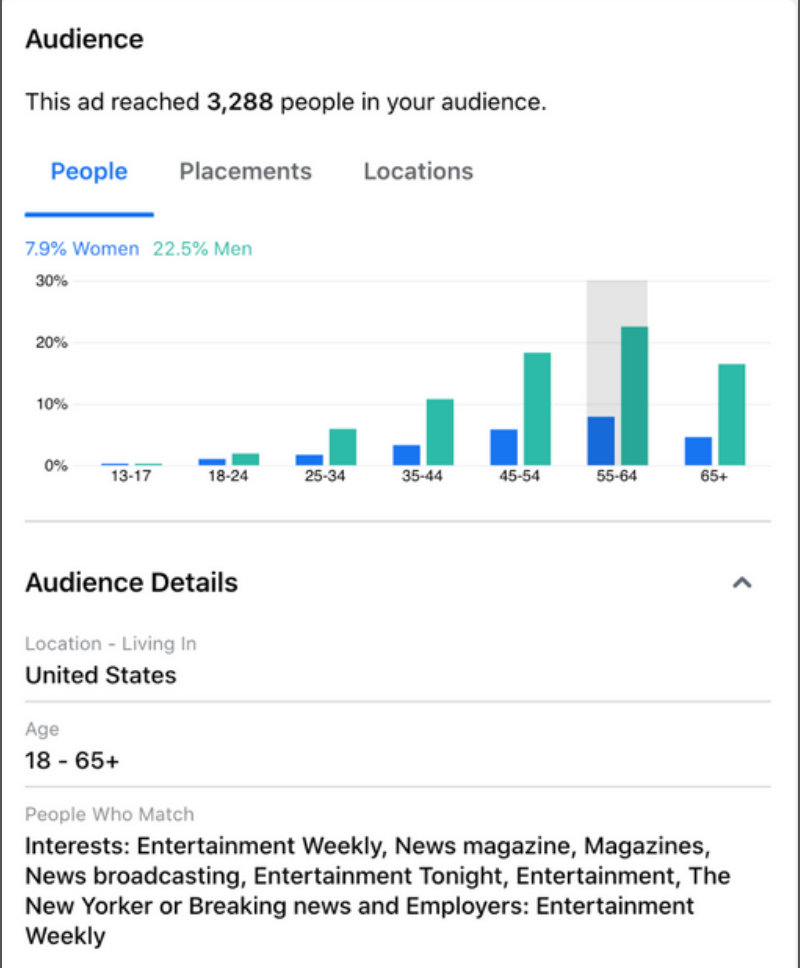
Audience

This ad reached **3,288** people in your audience.

People Placements Locations

7.9% Women 22.5% Men

30%
20%
10%
0%

13-17 18-24 25-34 35-44 45-54 55-64 65+

Audience Details

Location - Living In
United States

Age
18 - 65+

People Who Match
Interests: Entertainment Weekly, News magazine, Magazines, News broadcasting, Entertainment Tonight, Entertainment, The New Yorker or Breaking news and Employers: Entertainment Weekly